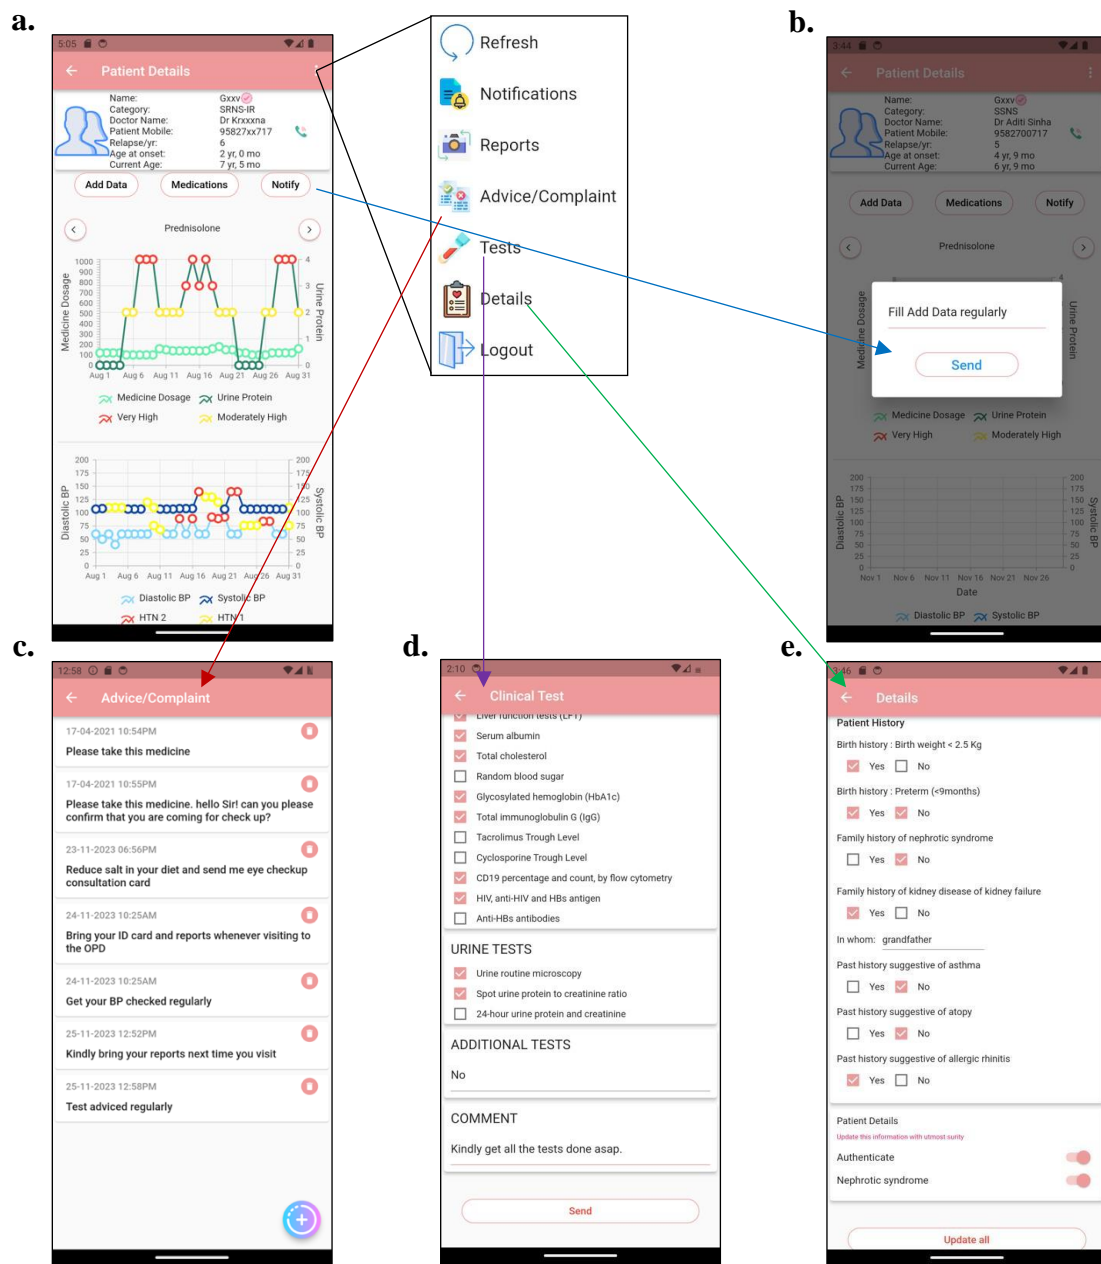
a.

5:05

Patient Details

Name: Gxxv
Category: SRNS-IR
Doctor Name: Dr Krxxxna
Patient Mobile: 95827xx717
Relapse/yr: 6
Age at onset: 2 yr, 0 mo
Current Age: 7 yr, 5 mo

Add Data
Medications
Notify

Prednisolone

Medicine Dosage
Urine Protein

1000 900 800 700 600 500 400 300 200 100 0

4 3 2 1 0

Aug 1 Aug 6 Aug 11 Aug 16 Aug 21 Aug 26 Aug 31

Medicine Dosage
Urine Protein
Very High
Moderately High

Diastolic BP
Systolic BP

200 175 150 125 100 75 50 25 0

Aug 1 Aug 6 Aug 11 Aug 16 Aug 21 Aug 26 Aug 31

Diastolic BP
Systolic BP
HTN 2
HTN 1

Refresh
Notifications
Reports
Advice/Complaint
Tests
Details
Logout

b.

3:44

Patient Details

Name: Gxxv
Category: SSNS
Doctor Name: Dr Aditi Sinha
Patient Mobile: 9582700717
Relapse/yr: 5
Age at onset: 4 yr, 9 mo
Current Age: 6 yr, 9 mo

Add Data
Medications
Notify

Prednisolone

Medicine Dosage
Urine Protein

Fill Add Data regularly

Send

Medicine Dosage
Urine Protein
Very High
Moderately High

Diastolic BP
Systolic BP

200 175 150 125 100 75 50 25 0

Nov 1 Nov 6 Nov 11 Nov 16 Nov 21 Nov 26

Date

Diastolic BP
Systolic BP

c.

12:58

Advice/Complaint

17-04-2021 10:54PM
Please take this medicine

17-04-2021 10:55PM
Please take this medicine. hello Sir! can you please confirm that you are coming for check up?

23-11-2023 06:56PM
Reduce salt in your diet and send me eye checkup consultation card

24-11-2023 10:25AM
Bring your ID card and reports whenever visiting to the OPD

24-11-2023 10:25AM
Get your BP checked regularly

25-11-2023 12:52PM
Kindly bring your reports next time you visit

25-11-2023 12:58PM
Test adviced regularly

d.

2:10

Clinical Test

Liver function tests (LFT)
Serum albumin
Total cholesterol
Random blood sugar
Glycosylated hemoglobin (HbA1c)
Total immunoglobulin G (IgG)
Tacrolimus Trough Level
Cyclosporine Trough Level
CD19 percentage and count, by flow cytometry
HIV, anti-HIV and HBs antigen
Anti-HBs antibodies

URINE TESTS
Urine routine microscopy
Spot urine protein to creatinine ratio
24-hour urine protein and creatinine

ADDITIONAL TESTS
No

COMMENT
Kindly get all the tests done asap.

Send

e.

3:46

Details

Patient History

Birth history : Birth weight < 2.5 Kg
Yes No

Birth history : Preterm (<9months)
Yes No

Family history of nephrotic syndrome
Yes No

Family history of kidney disease of kidney failure
Yes No

In whom: grandfather

Past history suggestive of asthma
Yes No

Past history suggestive of atopy
Yes No

Past history suggestive of allergic rhinitis
Yes No

Patient Details
Update this information with utmost surity

Authenticate
Nephrotic syndrome

Update all